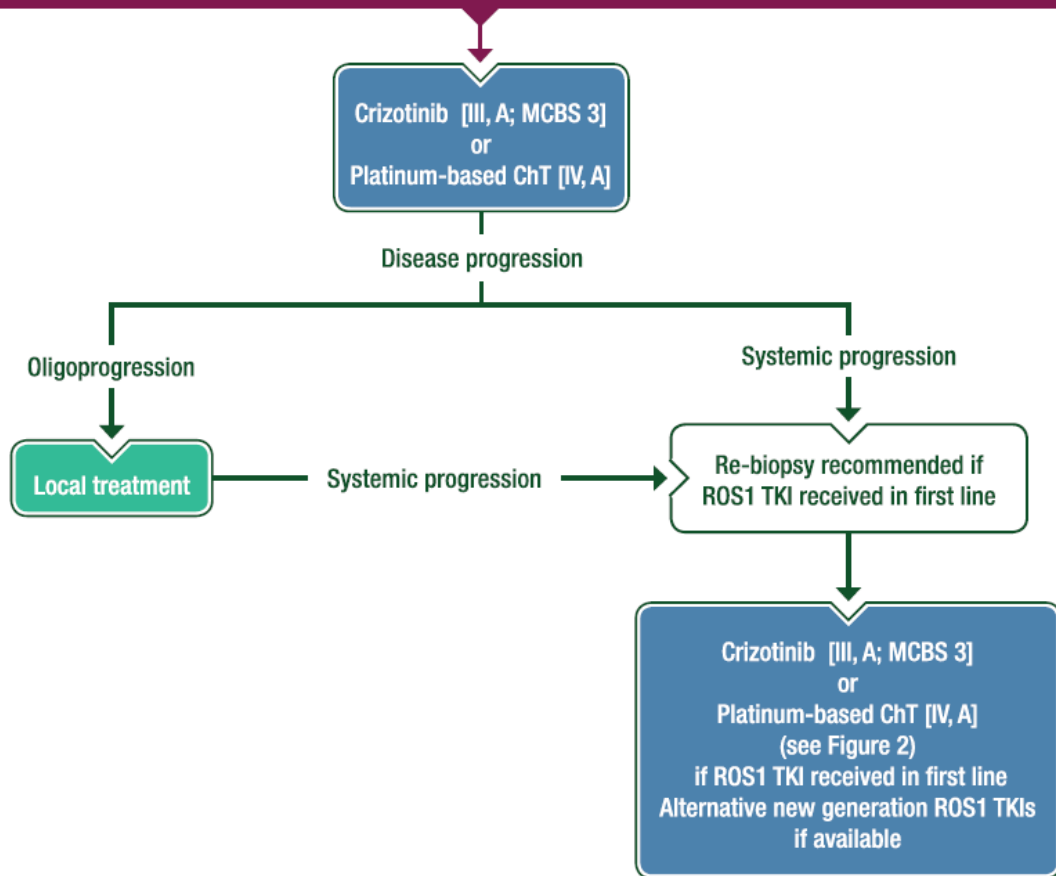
Crizotinib [III, A; MCBS 3]
or
Platinum-based ChT [IV, A]

Disease progression

Oligoprogression

Systemic progression

Local treatment

Systemic progression

Re-biopsy recommended if ROS1 TKI received in first line

Crizotinib [III, A; MCBS 3]
or
Platinum-based ChT [IV, A]
(see Figure 2)
if ROS1 TKI received in first line
Alternative new generation ROS1 TKIs if available